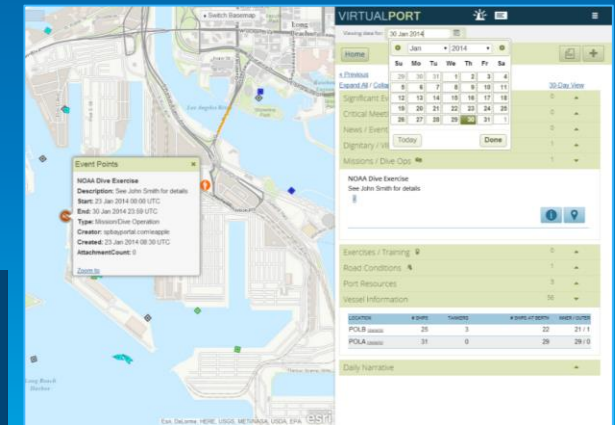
Switch Basemap

Long Beach

Los Angeles River

Event Points

NOAA Dive Exercise
Description: See John Smith for details
Start: 23 Jan 2014 00:00 UTC
End: 30 Jan 2014 23:59 UTC
Type: Mission/Dive Operation
Creator: spilayportal.com/eapple
Created: 23 Jan 2014 08:30 UTC
AttachmentCount: 0

Zoom to

Long Beach Harbor

Esri, DeLorme, HERE, USGS, METI/NASA, USDA, EPA esri

VIRTUALPORT

Viewing data for: 30 Jan 2014

Home

« Previous
Expand All / Colla

30-Day View

Significant E
Critical Meet
News / Event
Dignitary / V
Missions / Dive-Ops

| Jan | 2014 |
|---|---|

| Su | Mo | Tu | We | Th | Fr | Sa |
|---|---|---|---|---|---|---|
| 29 | 30 | 31 | 1 | 2 | 3 | 4 |
| 5 | 6 | 7 | 8 | 9 | 10 | 11 |
| 12 | 13 | 14 | 15 | 16 | 17 | 18 |
| 19 | 20 | 21 | 22 | 23 | 24 | 25 |
| 26 | 27 | 28 | 29 | 30 | 31 | 1 |

Today Done

NOAA Dive Exercise
See John Smith for details

Exercises / Training
Road Conditions
Port Resources
Vessel Information

| LOCATION | # SHIPS | TANKERS | # SHIPS AT BERTH | INNER / OUTER |
|---|---|---|---|---|
| POLB | 25 | 3 | 22 | 21 / 1 |
| POLA | 31 | 0 | 29 | 29 / 0 |

Daily Narrative